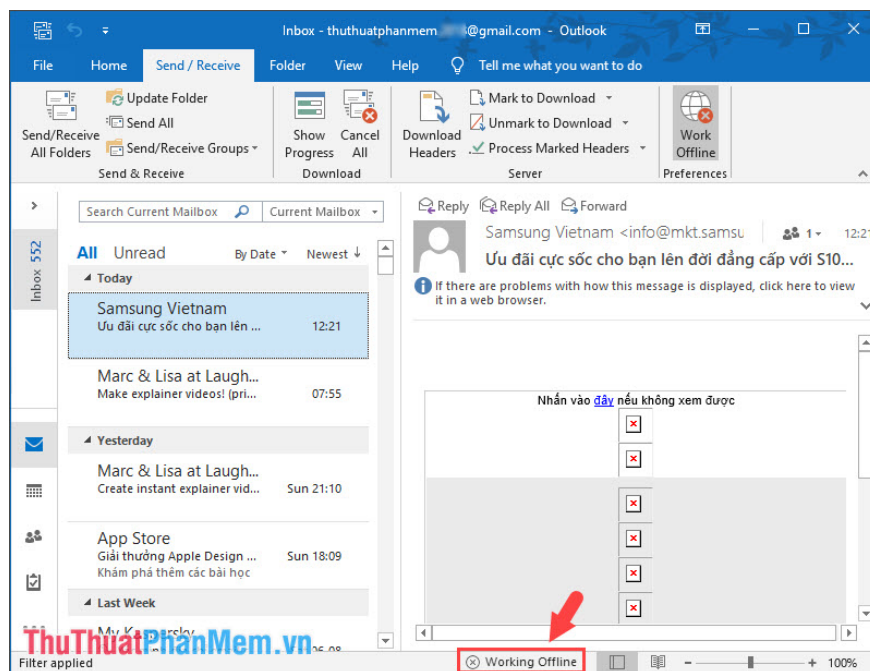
Inbox - thuthuatphanmem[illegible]@gmail.com - Outlook

File Home Send / Receive Folder View Help Tell me what you want to do

Send/Receive All Folders
Update Folder
Send All
Send/Receive Groups
Send & Receive

Show Progress
Cancel All
Download

Download Headers
Mark to Download
Unmark to Download
Process Marked Headers
Server

Work Offline
Preferences

Search Current Mailbox
Current Mailbox

All Unread By Date Newest

Inbox 552

Today

Samsung Vietnam
Ưu đãi cực sốc cho bạn lên ...
12:21

Marc & Lisa at Laugh...
Make explainer videos! (pri...
07:55

Yesterday

Marc & Lisa at Laugh...
Create instant explainer vid...
Sun 21:10

App Store
Giải thưởng Apple Design ...
Khám phá thêm các bài học
Sun 18:09

Last Week

My K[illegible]

Reply Reply All Forward

Samsung Vietnam <info@mkt.samsu
1
12:2
Ưu đãi cực sốc cho bạn lên đời đẳng cấp với S10...

If there are problems with how this message is displayed, click here to view it in a web browser.

Nhấn vào đây nếu không xem được

ThuThuatPhanMem.vn

Filter applied
Working Offline
100%